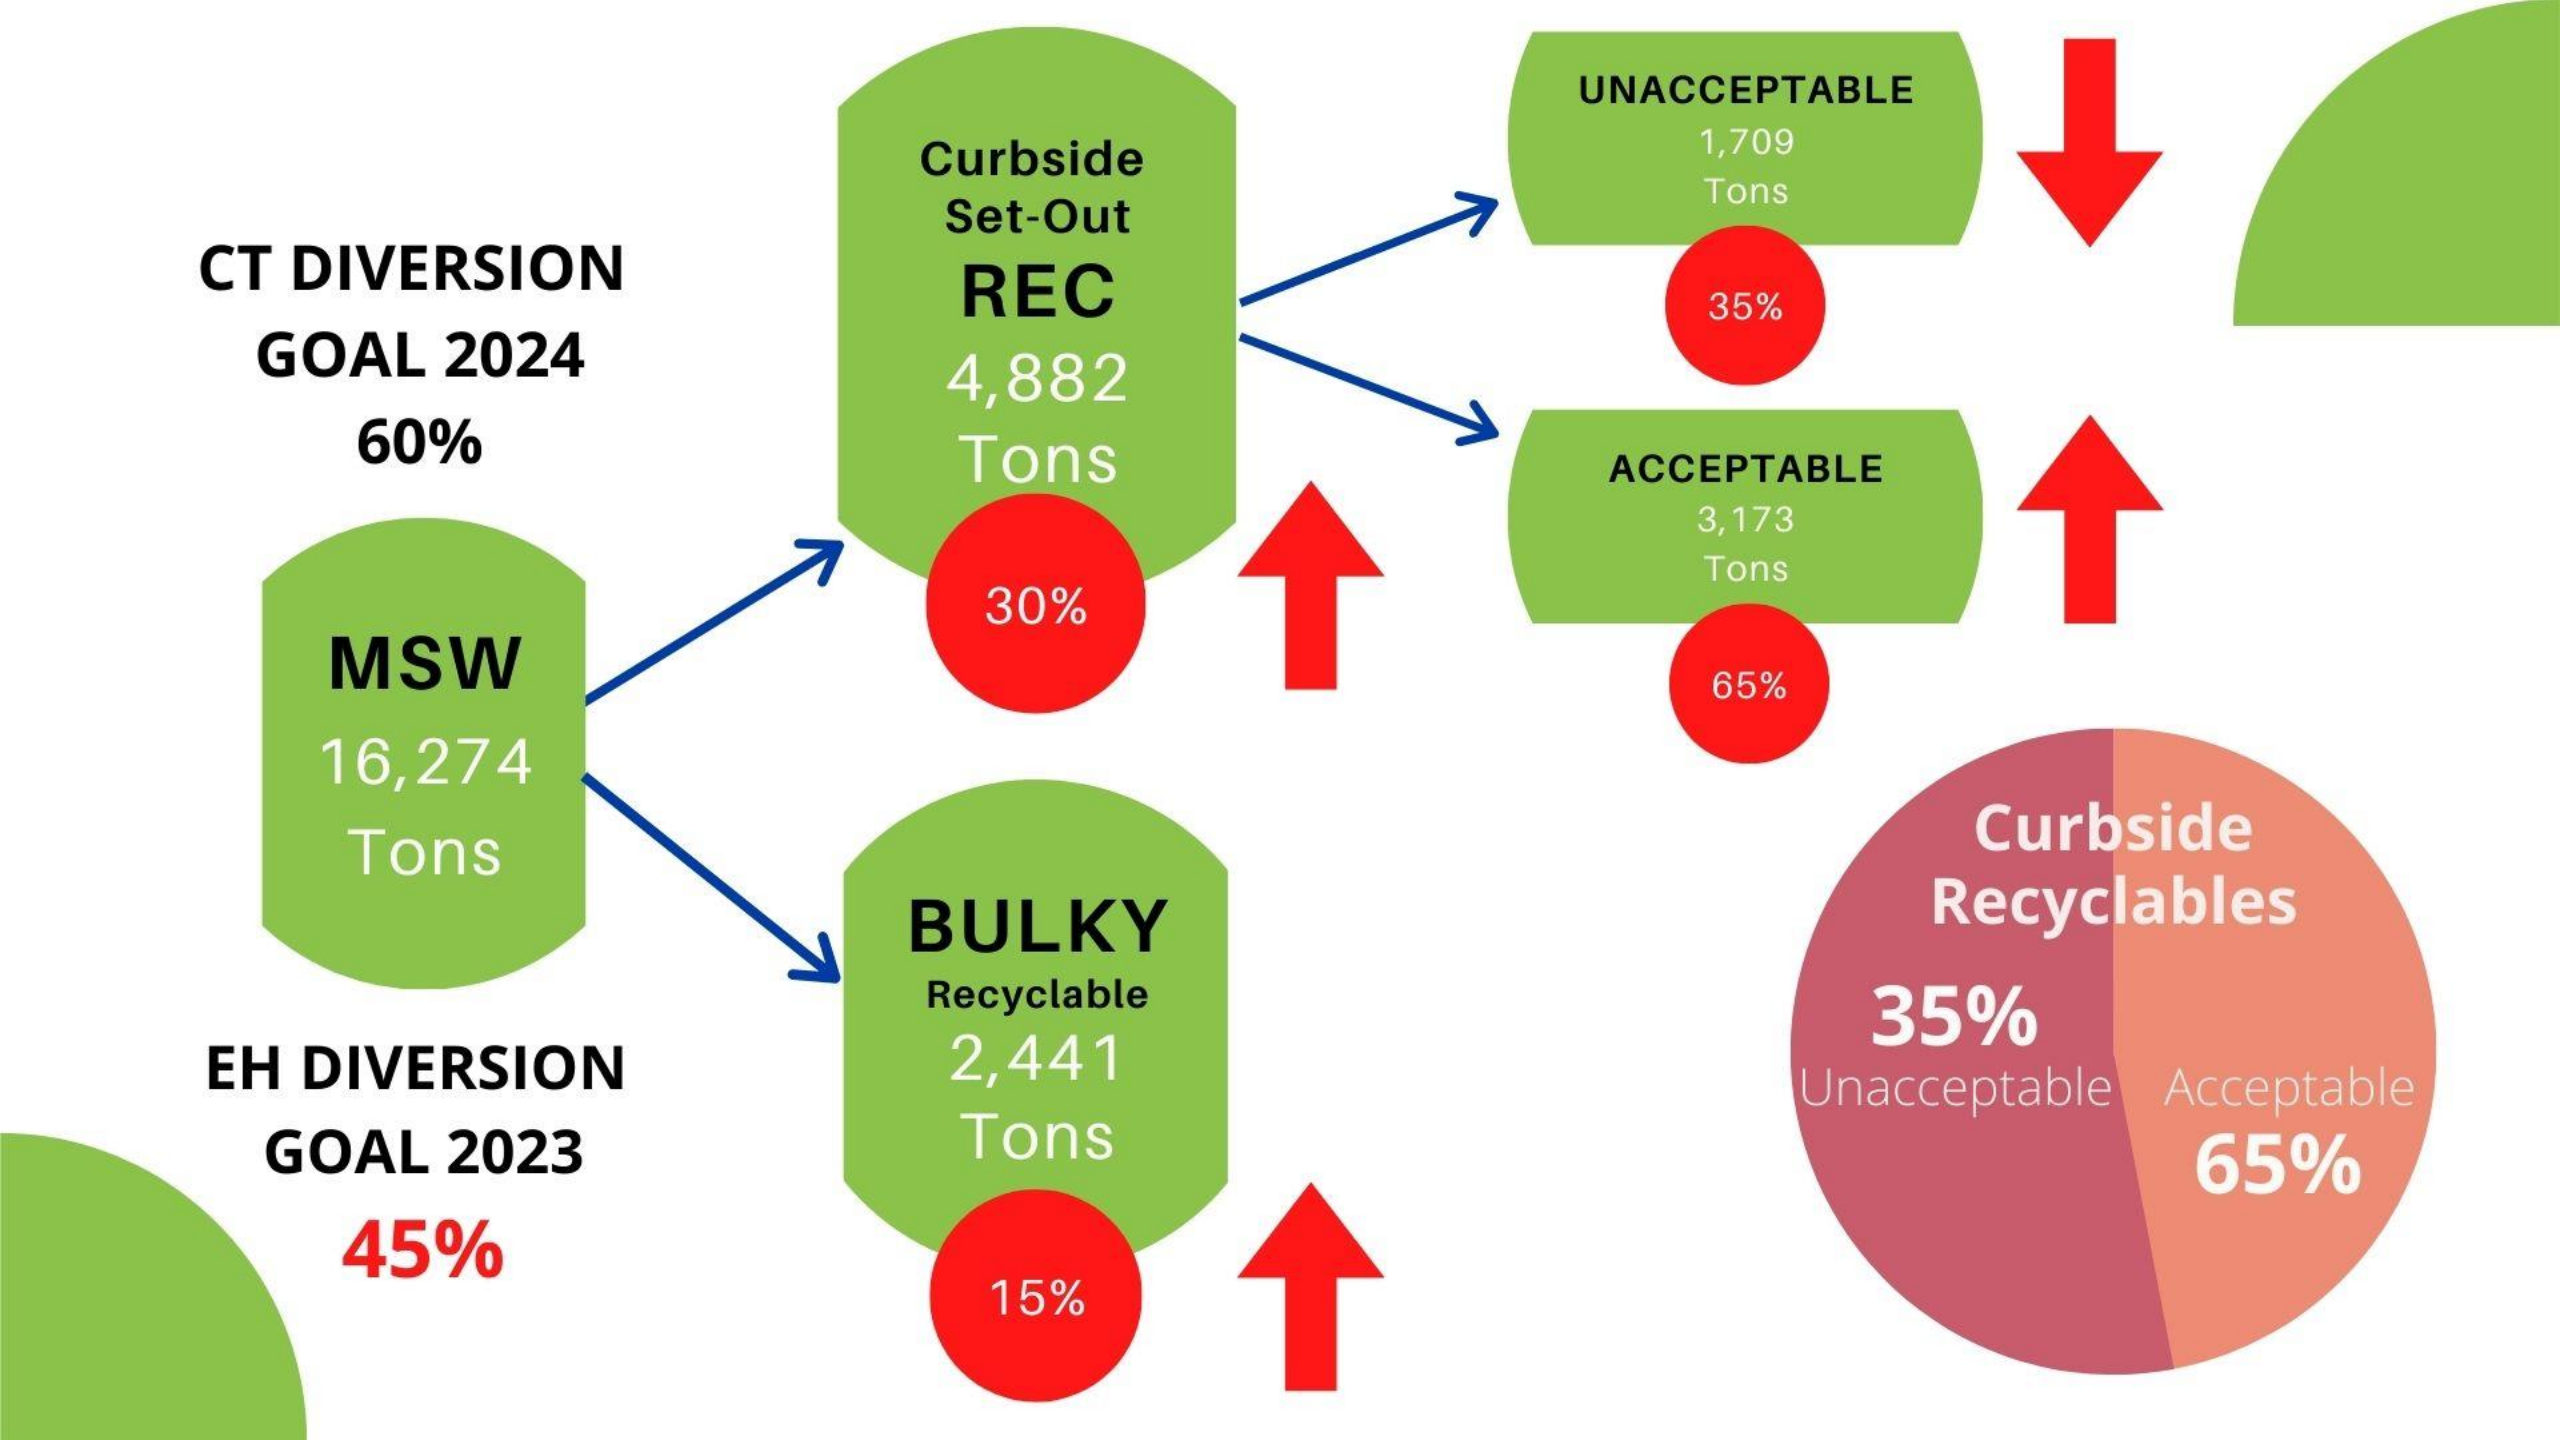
CT DIVERSION GOAL 2024 60%

MSW
16,274
Tons

EH DIVERSION GOAL 2023 45%

Curbside Set-Out
REC
4,882
Tons
30%

BULKY
Recyclable
2,441
Tons
15%

UNACCEPTABLE
1,709
Tons
35%

ACCEPTABLE
3,173
Tons
65%

Curbside Recyclables
35%
Unacceptable
Acceptable
65%